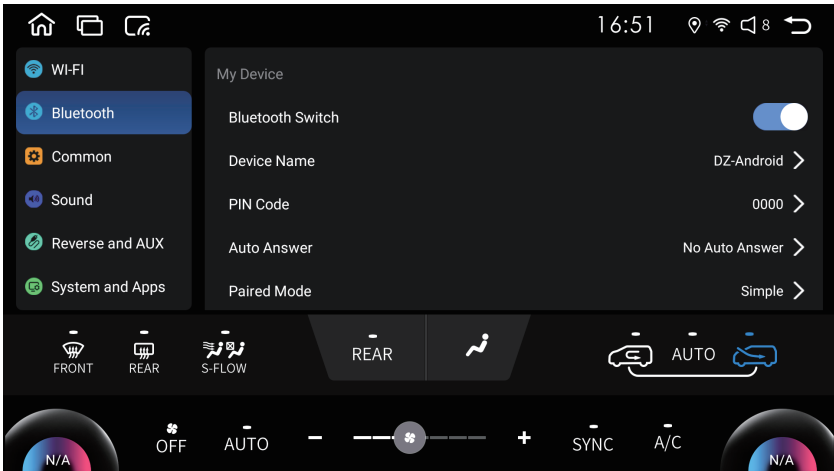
16:51 8

WI-FI
Bluetooth
Common
Sound
Reverse and AUX
System and Apps

My Device

Bluetooth Switch

Device Name DZ-Android

PIN Code 0000

Auto Answer No Auto Answer

Paired Mode Simple

FRONT REAR S-FLOW REAR AUTO

N/A OFF AUTO − + SYNC A/C N/A